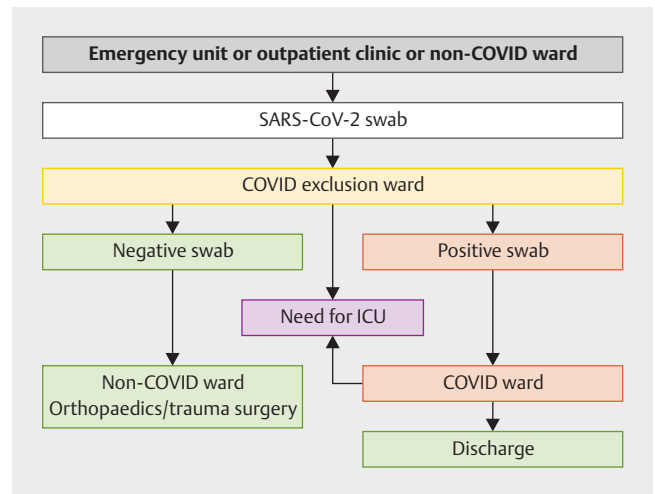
Emergency unit or outpatient clinic or non-COVID ward

SARS-CoV-2 swab

COVID exclusion ward

Negative swab

Positive swab

Need for ICU

Non-COVID ward
Orthopaedics/trauma surgery

COVID ward

Discharge